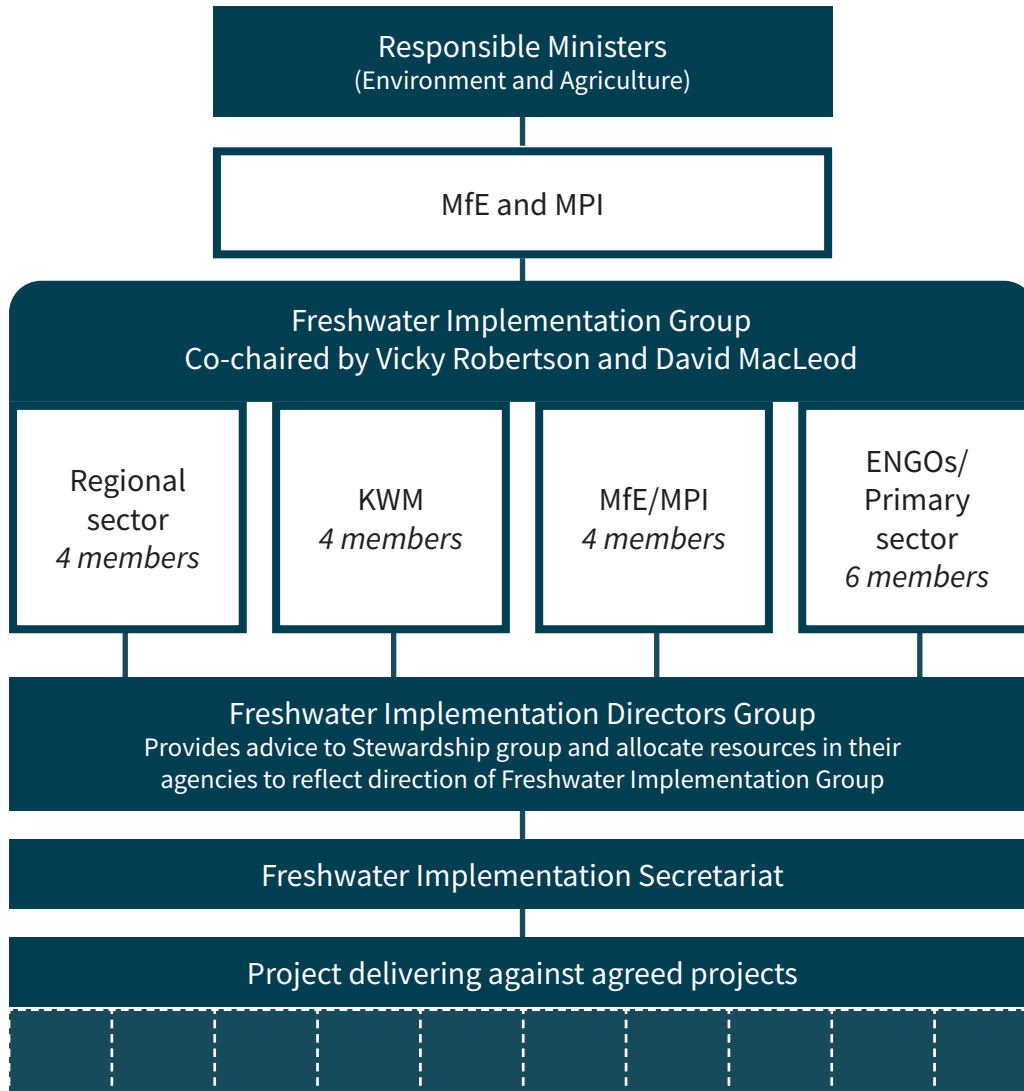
Responsible Ministers
(Environment and Agriculture)

MfE and MPI

Freshwater Implementation Group
Co-chaired by Vicky Robertson and David MacLeod

Regional sector
*4 members*

KWM
*4 members*

MfE/MPI
*4 members*

ENGOs/ Primary sector
*6 members*

Freshwater Implementation Directors Group
Provides advice to Stewardship group and allocate resources in their agencies to reflect direction of Freshwater Implementation Group

Freshwater Implementation Secretariat

Project delivering against agreed projects